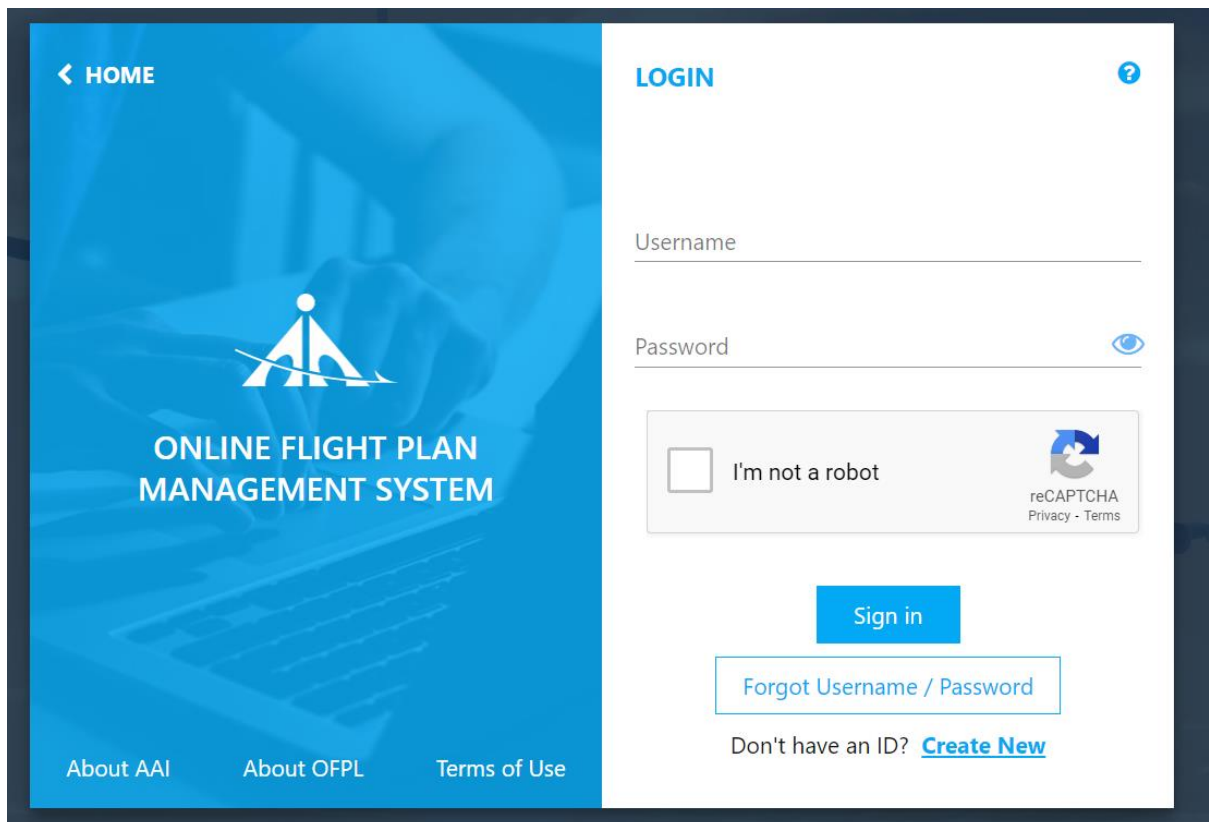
< HOME

ONLINE FLIGHT PLAN MANAGEMENT SYSTEM

About AAI About OFPL Terms of Use

LOGIN

?

Username

Password

I'm not a robot

reCAPTCHA
Privacy - Terms

Sign in

Forgot Username / Password

Don't have an ID? Create New